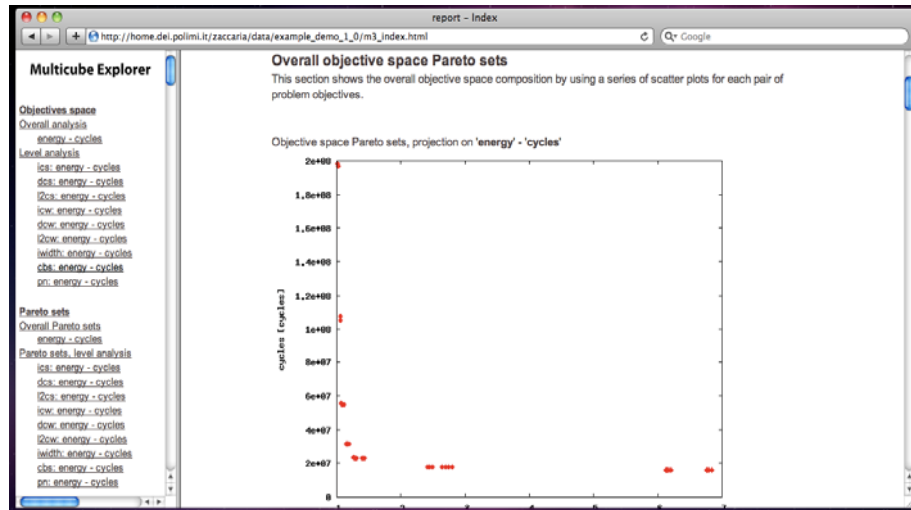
report – Index

http://home.dei.polimi.it/zaccaria/data/example_demo_1_0/m3_index.html

Google

Multicube Explorer

Objectives space
Overall analysis
energy - cycles
Level analysis
ics: energy - cycles
dcs: energy - cycles
l2cs: energy - cycles
icw: energy - cycles
dcw: energy - cycles
l2cw: energy - cycles
iwidth: energy - cycles
cbs: energy - cycles
pn: energy - cycles

Pareto sets
Overall Pareto sets
energy - cycles
Pareto sets, level analysis
ics: energy - cycles
dcs: energy - cycles
l2cs: energy - cycles
icw: energy - cycles
dcw: energy - cycles
l2cw: energy - cycles
iwidth: energy - cycles
cbs: energy - cycles
pn: energy - cycles

Overall objective space Pareto sets

This section shows the overall objective space composition by using a series of scatter plots for each pair of problem objectives.

Objective space Pareto sets, projection on 'energy' - 'cycles'

2e+08
1.8e+08
1.6e+08
1.4e+08
1.2e+08
1e+08
8e+07
6e+07
4e+07
2e+07
0

cycles [cycles]